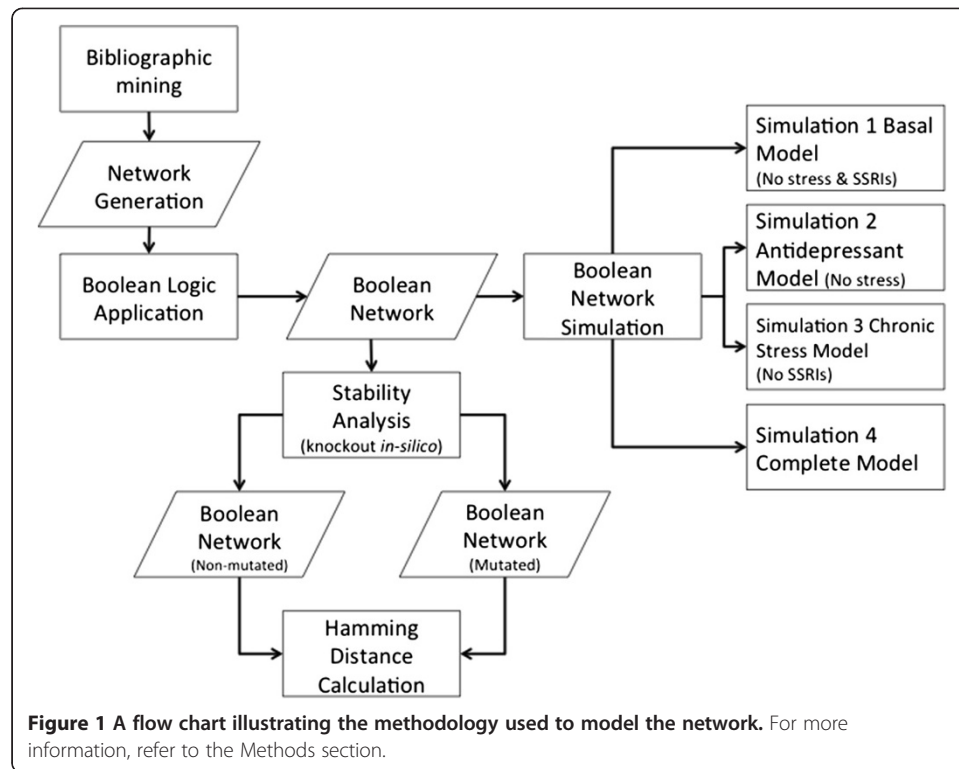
Bibliographic mining

Network Generation

Boolean Logic Application

Boolean Network

Boolean Network Simulation

Simulation 1 Basal Model (No stress & SSRIs)

Simulation 2 Antidepressant Model (No stress)

Simulation 3 Chronic Stress Model (No SSRIs)

Simulation 4 Complete Model

Stability Analysis (knockout in-silico)

Boolean Network (Non-mutated)

Boolean Network (Mutated)

Hamming Distance Calculation

**Figure 1 A flow chart illustrating the methodology used to model the network.** For more information, refer to the Methods section.